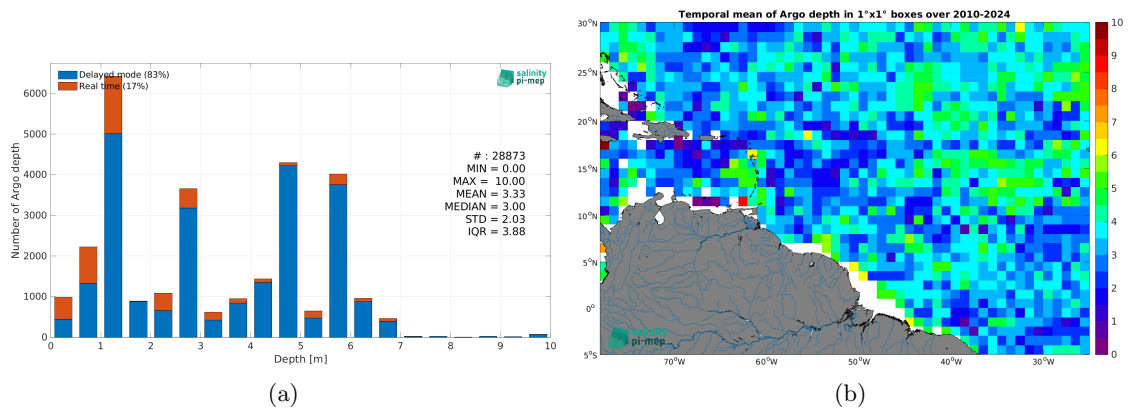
Delayed mode (83%)
Real time (17%)

salinity pi-mep

Number of Argo depth

6000
5000
4000
3000
2000
1000
0

# : 28873
MIN = 0.00
MAX = 10.00
MEAN = 3.33
MEDIAN = 3.00
STD = 2.03
IQR = 3.88

0 1 2 3 4 5 6 7 8 9 10
Depth [m]

(a)

Temporal mean of Argo depth in 1°x1° boxes over 2010-2024

30°N
25°N
20°N
15°N
10°N
5°N
0°
5°S

70°W 60°W 50°W 40°W 30°W

salinity pi-mep

10
9
8
7
6
5
4
3
2
1
0

(b)